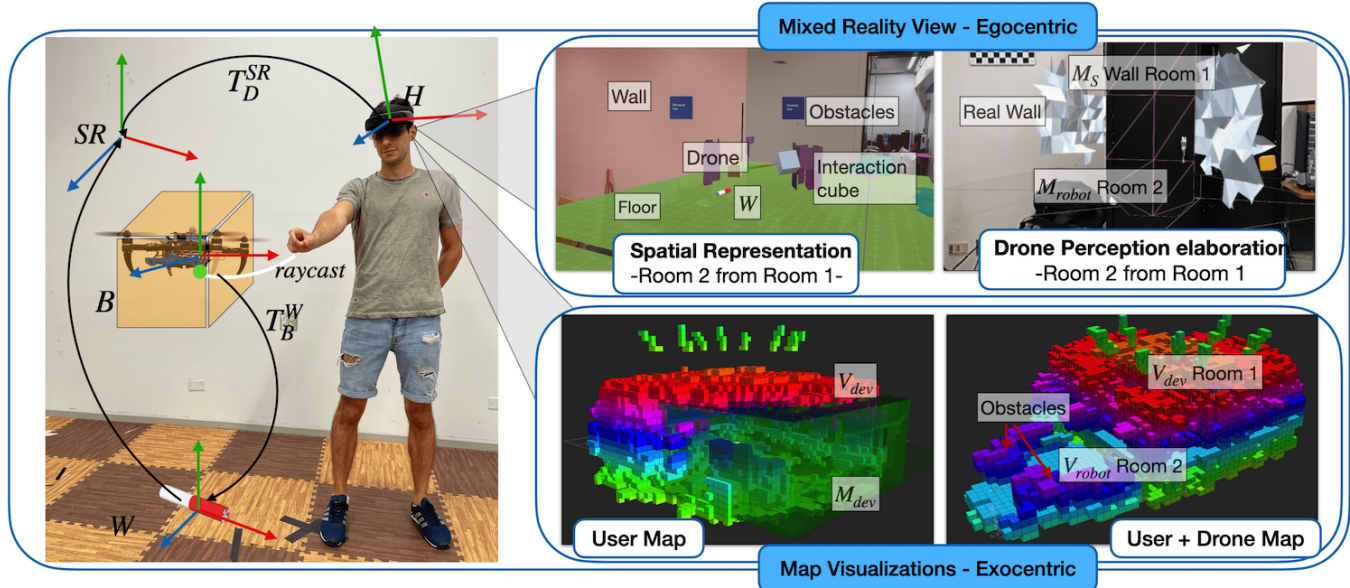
Mixed Reality View - Egocentric

$SR$

$T_D^{SR}$

$H$

$B$

raycast

$T_B^W$

$W$

Wall

Obstacles

Drone

Interaction cube

Floor

$W$

Spatial Representation
-Room 2 from Room 1-

$M_S$ Wall Room 1

Real Wall

$M_{robot}$ Room 2

Drone Perception elaboration
-Room 2 from Room 1

$V_{dev}$

$M_{dev}$

User Map

$V_{dev}$ Room 1

Obstacles

$V_{robot}$ Room 2

User + Drone Map

Map Visualizations - Exocentric